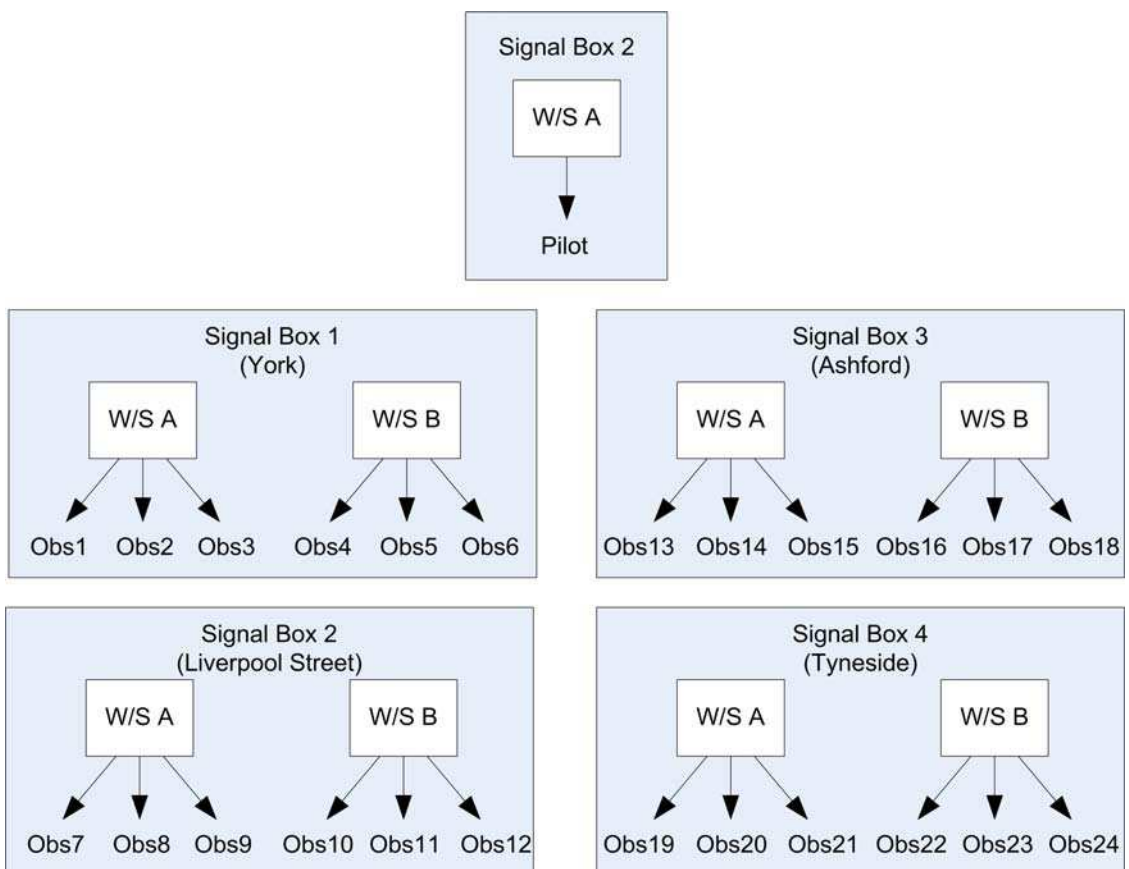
Signal Box 2

W/S A

Pilot

Signal Box 1
(York)

W/S A

W/S B

Obs1 Obs2 Obs3 Obs4 Obs5 Obs6

Signal Box 3
(Ashford)

W/S A

W/S B

Obs13 Obs14 Obs15 Obs16 Obs17 Obs18

Signal Box 2
(Liverpool Street)

W/S A

W/S B

Obs7 Obs8 Obs9 Obs10 Obs11 Obs12

Signal Box 4
(Tyneside)

W/S A

W/S B

Obs19 Obs20 Obs21 Obs22 Obs23 Obs24